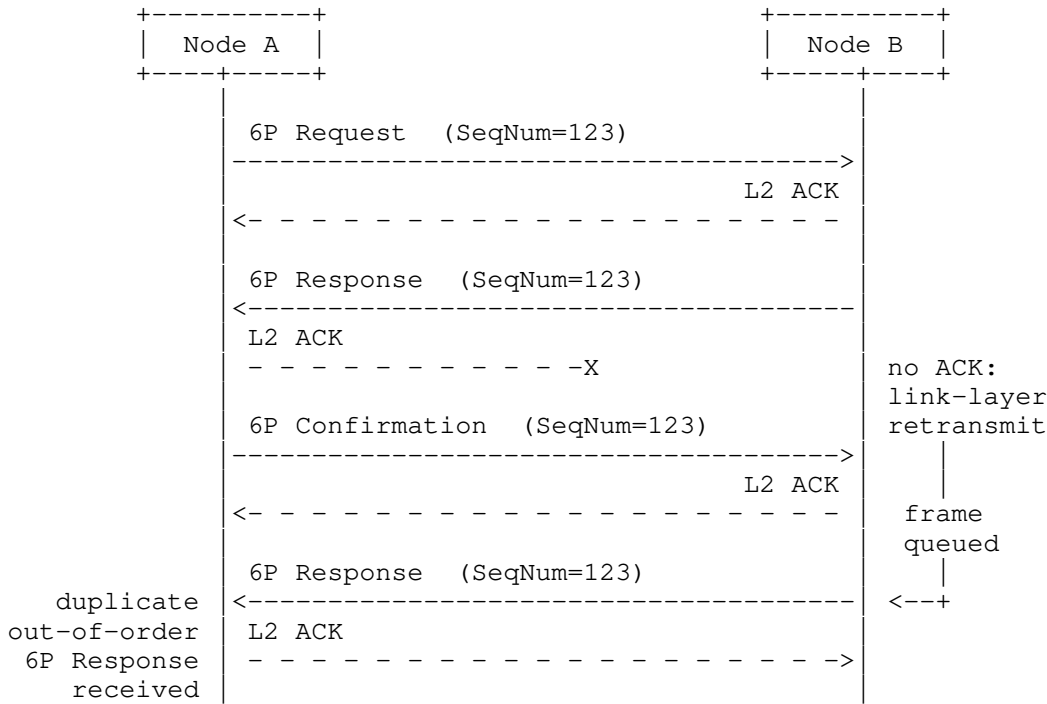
Node A

Node B

6P Request (SeqNum=123)

L2 ACK

6P Response (SeqNum=123)

L2 ACK

X

no ACK: link-layer retransmit

6P Confirmation (SeqNum=123)

L2 ACK

frame queued

6P Response (SeqNum=123)

duplicate out-of-order 6P Response received

L2 ACK